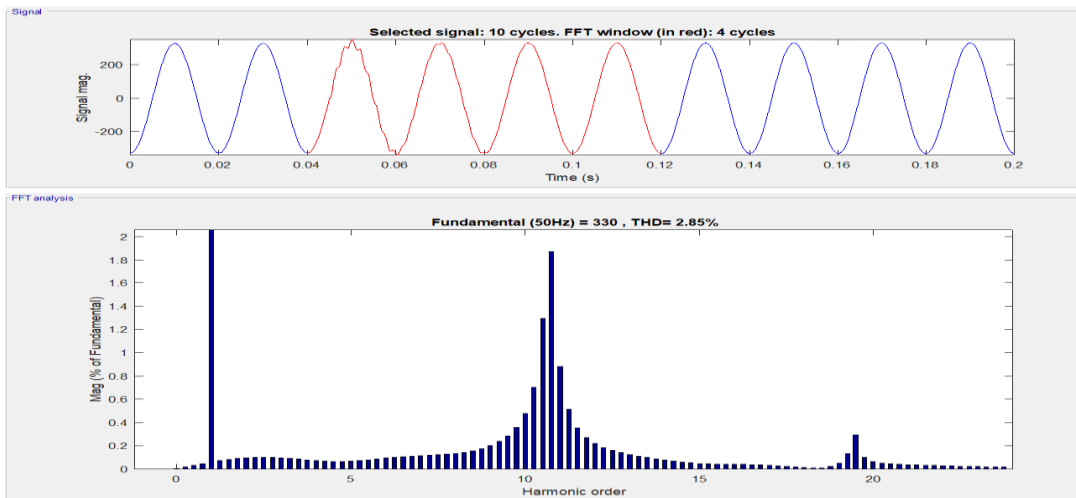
Signal

Selected signal: 10 cycles. FFT window (in red): 4 cycles

Signal mag.

200

0

-200

0 0.02 0.04 0.06 0.08 0.1 0.12 0.14 0.16 0.18 0.2

Time (s)

FFT analysis

Fundamental (50Hz) = 330 , THD= 2.85%

Mag (% of Fundamental)

2

1.8

1.6

1.4

1.2

1

0.8

0.6

0.4

0.2

0

0 5 10 15 20

Harmonic order